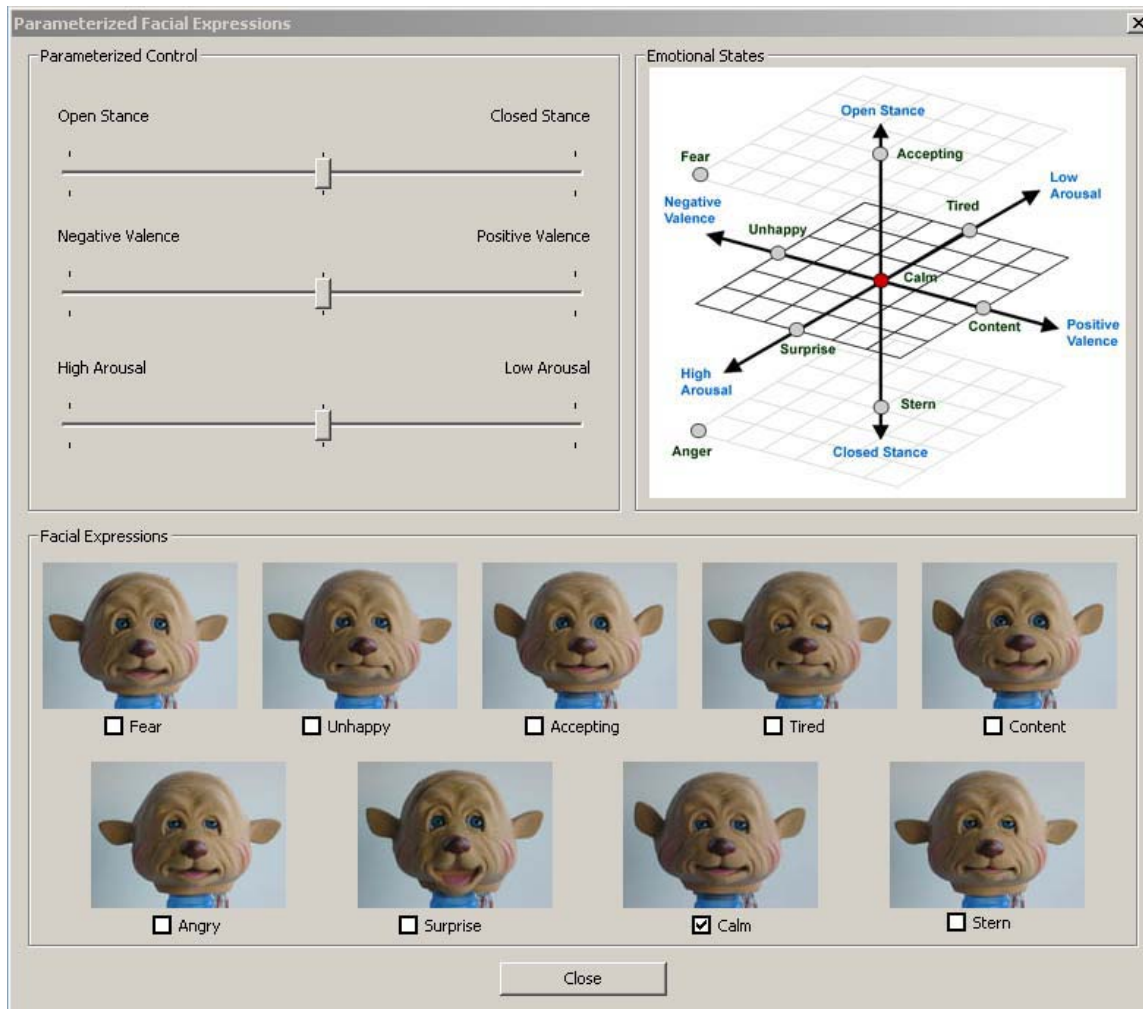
Parameterized Facial Expressions

Parameterized Control

Open Stance
Closed Stance

Negative Valence
Positive Valence

High Arousal
Low Arousal

Emotional States

Open Stance
Fear
Accepting
Low Arousal
Negative Valence
Tired
Unhappy
Calm
Content
Positive Valence
Surprise
High Arousal
Stern
Anger
Closed Stance

Facial Expressions

Fear
Unhappy
Accepting
Tired
Content
Angry
Surprise
Calm
Stern

Close